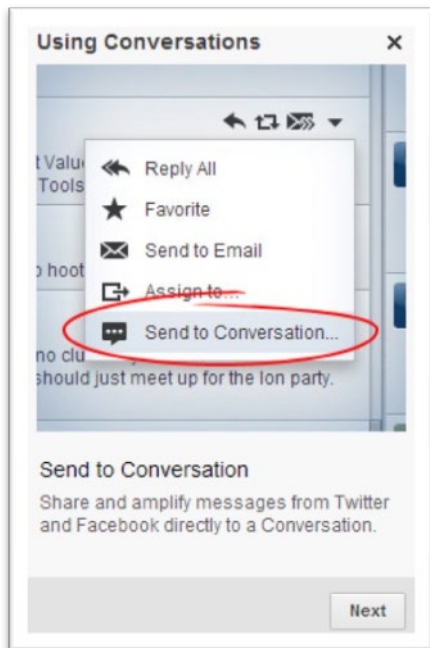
Using Conversations ×

t Valu
Tools

o hoot

no clu
should just meet up for the Ion party.

Reply All
Favorite
Send to Email
Assign to...
Send to Conversation...

Send to Conversation

Share and amplify messages from Twitter and Facebook directly to a Conversation.

Next